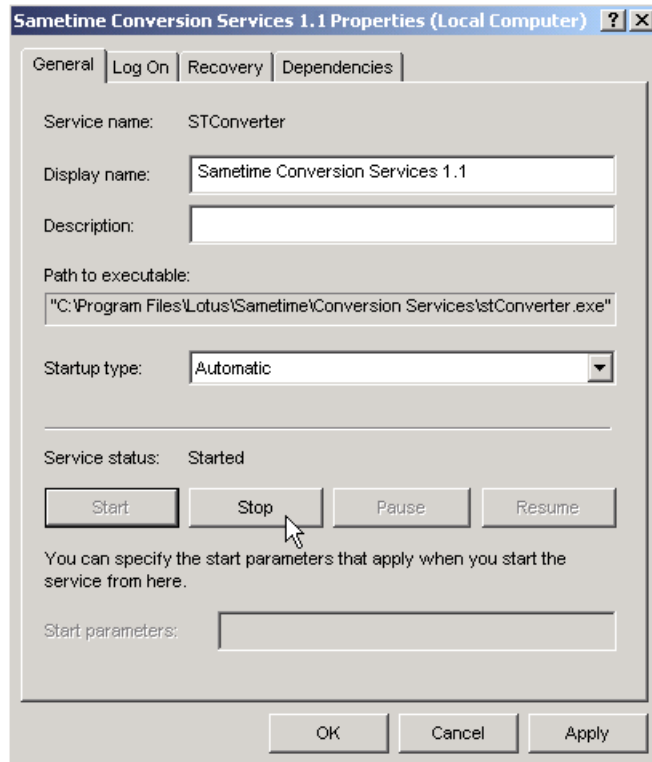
Sametime Conversion Services 1.1 Properties (Local Computer) ? X

General | Log On | Recovery | Dependencies

Service name: STConverter

Display name: Sametime Conversion Services 1.1

Description:

Path to executable:

"C:\Program Files\Lotus\Sametime\Conversion Services\stConverter.exe"

Startup type: Automatic

Service status: Started

Start | Stop | Pause | Resume

You can specify the start parameters that apply when you start the service from here.

Start parameters:

OK | Cancel | Apply